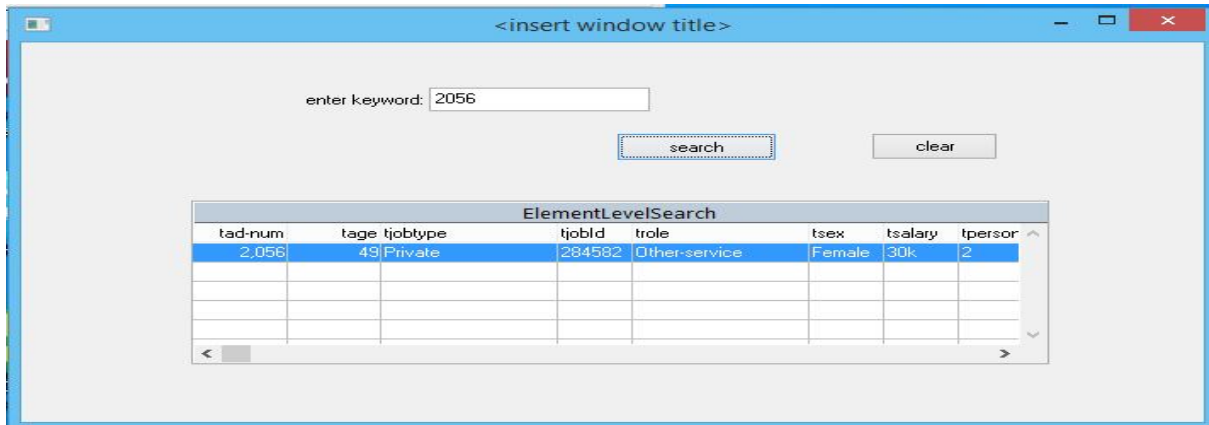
<insert window title>

enter keyword: 2056

search

clear

ElementLevelSearch

| tad-num | tage | tjobtype | tjobld | trole | tsex | tsalary | tpersor |
|---|---|---|---|---|---|---|---|
| 2,056 | 49 | Private | 284582 | Other-service | Female | 30k | 2 |
| | | | | | | | |
| | | | | | | | |
| | | | | | | | |
| | | | | | | | |